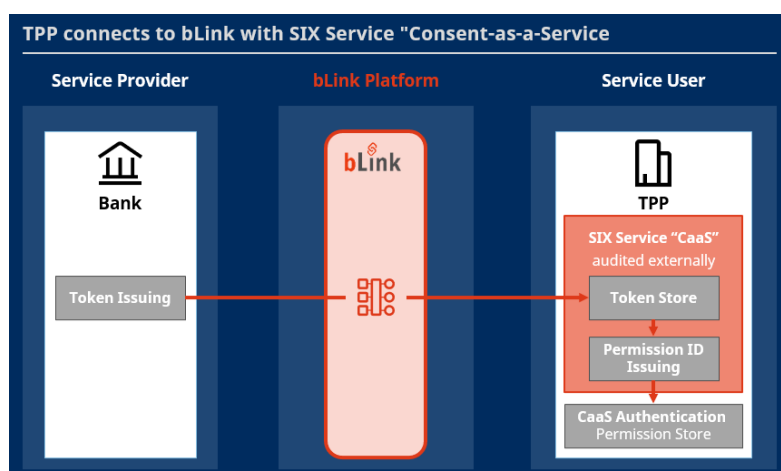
TPP connects to bLink with SIX Service "Consent-as-a-Service

Service Provider

bLink Platform

Service User

Bank

Token Issuing

bLink

TPP

SIX Service "CaaS"
audited externally

Token Store

Permission ID Issuing

CaaS Authentication
Permission Store